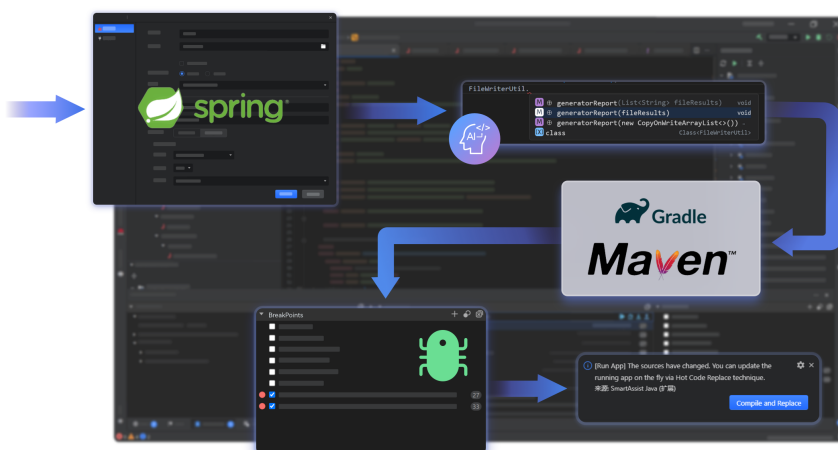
spring®

FileWriterUtil.

generatorReport(List<String> fileResults) void
generatorReport(fileResults) void
generatorReport(new CopyOnWriteArrayList<>())
class Class<FileWriterUtil>

AI

Gradle

Maven™

BreakPoints

27

33

[Run App] The sources have changed. You can update the running app on the fly via Hot Code Replace technique.

来源: SmartAssist Java (扩展)

Compile and Replace